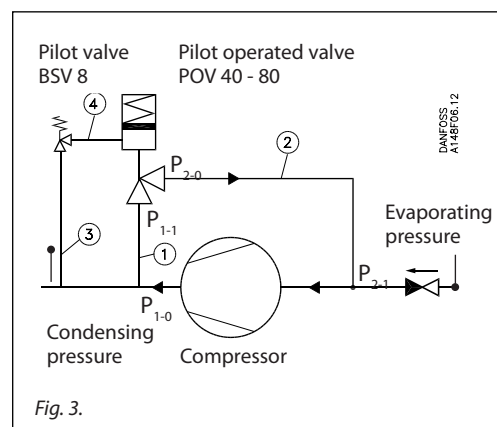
Pilot valve
BSV 8

Pilot operated valve
POV 40 - 80

DANFOSS
A148F06.12

4

2

$P_{2\text{-}0}$

$P_{1\text{-}1}$

3

1

Evaporating pressure

$P_{2\text{-}1}$

$P_{1\text{-}0}$

Condensing pressure

Compressor

Fig. 3.